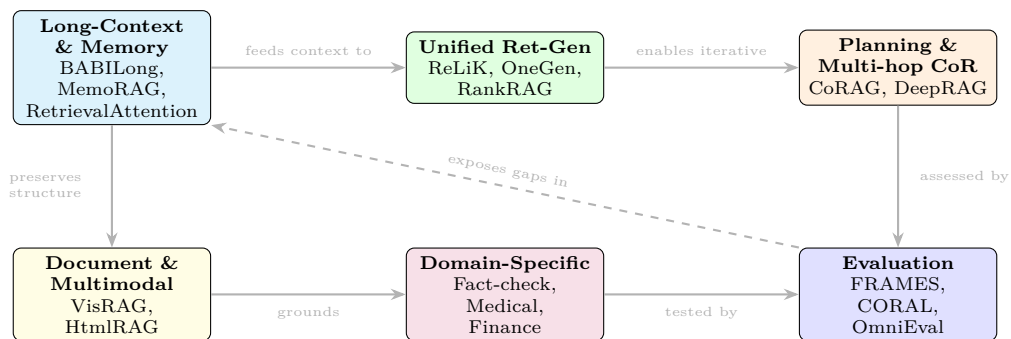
**Long-Context & Memory**
BABILong, MemoRAG, RetrievalAttention

feeds context to

**Unified Ret-Gen**
ReLiK, OneGen, RankRAG

enables iterative

**Planning & Multi-hop CoR**
CoRAG, DeepRAG

preserves structure

exposes gaps in

assessed by

**Document & Multimodal**
VisRAG, HtmlRAG

grounds

**Domain-Specific**
Fact-check, Medical, Finance

tested by

**Evaluation**
FRAMES, CORAL, OmniEval